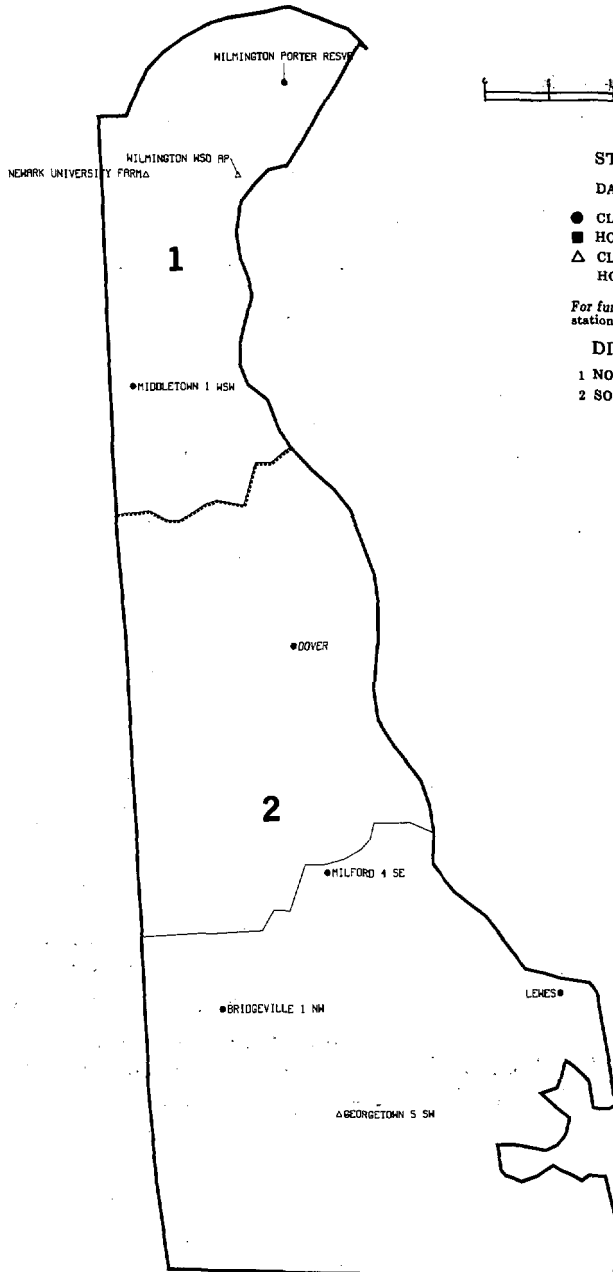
WILMINGTON PORTER RESVR

WILMINGTON WSO AP

NEWARK UNIVERSITY FARM

1

MIDDLETOWN 1 WSW

DOVER

2

MILFORD 4 SE

BRIDGEVILLE 1 NW

LEWES

GEORGETOWN 5 SW

ST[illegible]

DA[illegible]

CL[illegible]

HO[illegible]

CL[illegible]
HO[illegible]

For fu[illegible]
station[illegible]

DI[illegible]

1 NO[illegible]

2 SO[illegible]